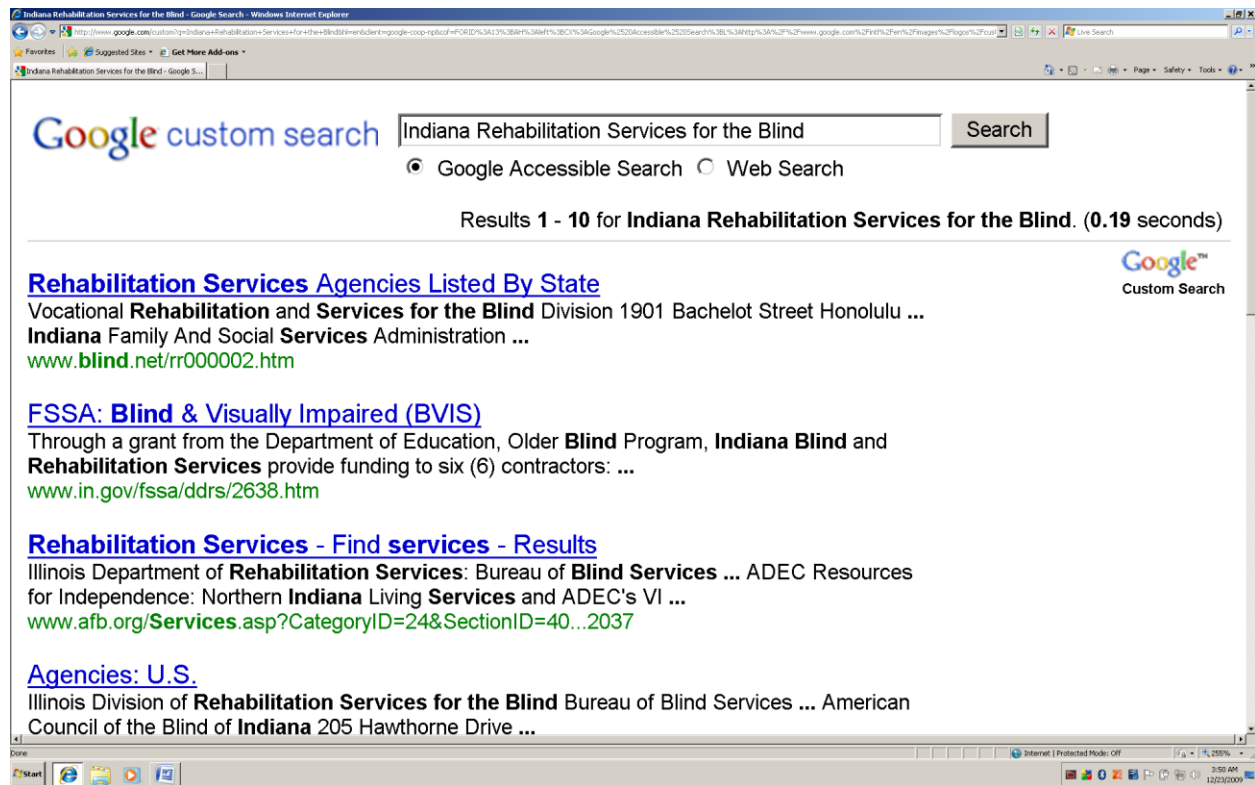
Indiana Rehabilitation Services for the Blind - Google Search - Windows Internet Explorer

http://www.google.com/custom?q=Indiana+Rehabilitation+Services+for+the+Blind&hl=en&client=google-coop-np&cof=FORID%3A13%3BAH%3Aleft%3BCX%3AGoogle%2520Accessible%2520Search%3BL%3Ahttp%3A%2F%2Fwww.google.com%2Fintl%2Fen%2Fimages%2Flogos%2Fcus

Live Search

Favorites | Suggested Sites | Get More Add-ons

Indiana Rehabilitation Services for the Blind - Google S...

Page | Safety | Tools

Google custom search

Indiana Rehabilitation Services for the Blind

Search

Google Accessible Search  Web Search

Results **1** - **10** for **Indiana Rehabilitation Services for the Blind**. (**0.19** seconds)

Google™ Custom Search

**Rehabilitation Services** Agencies Listed By State
Vocational **Rehabilitation** and **Services for the Blind** Division 1901 Bachelot Street Honolulu ... **Indiana** Family And Social **Services** Administration ...
www.**blind**.net/rr000002.htm

FSSA: **Blind** & Visually Impaired (BVIS)
Through a grant from the Department of Education, Older **Blind** Program, **Indiana Blind** and **Rehabilitation Services** provide funding to six (6) contractors: ...
www.in.gov/fssa/ddrs/2638.htm

**Rehabilitation Services** - Find **services** - Results
Illinois Department of **Rehabilitation Services**: Bureau of **Blind Services** ... ADEC Resources for Independence: Northern **Indiana** Living **Services** and ADEC's VI ...
www.afb.org/**Services**.asp?CategoryID=24&SectionID=40...2037

Agencies: U.S.
Illinois Division of **Rehabilitation Services for the Blind** Bureau of Blind Services ... American Council of the Blind of **Indiana** 205 Hawthorne Drive ...

Done

Internet | Protected Mode: Off

255%

Start

3:50 AM
12/23/2009